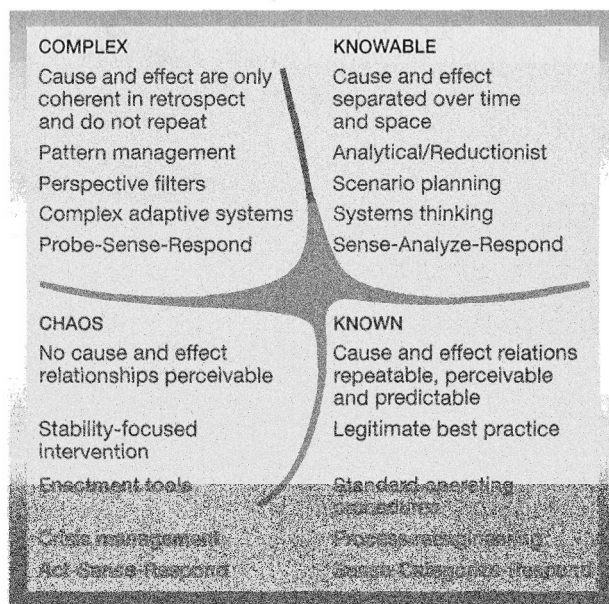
COMPLEX

Cause and effect are only coherent in retrospect and do not repeat

Pattern management

Perspective filters

Complex adaptive systems

Probe-Sense-Respond

KNOWABLE

Cause and effect separated over time and space

Analytical/Reductionist

Scenario planning

Systems thinking

Sense-Analyze-Respond

CHAOS

No cause and effect relationships perceivable

Stability-focused intervention

Enactment tools

Crisis management

Act-Sense-Respond

KNOWN

Cause and effect relations repeatable, perceivable and predictable

Legitimate best practice

Standard operating procedures

Process reengineering

Sense-Categorize-Respond